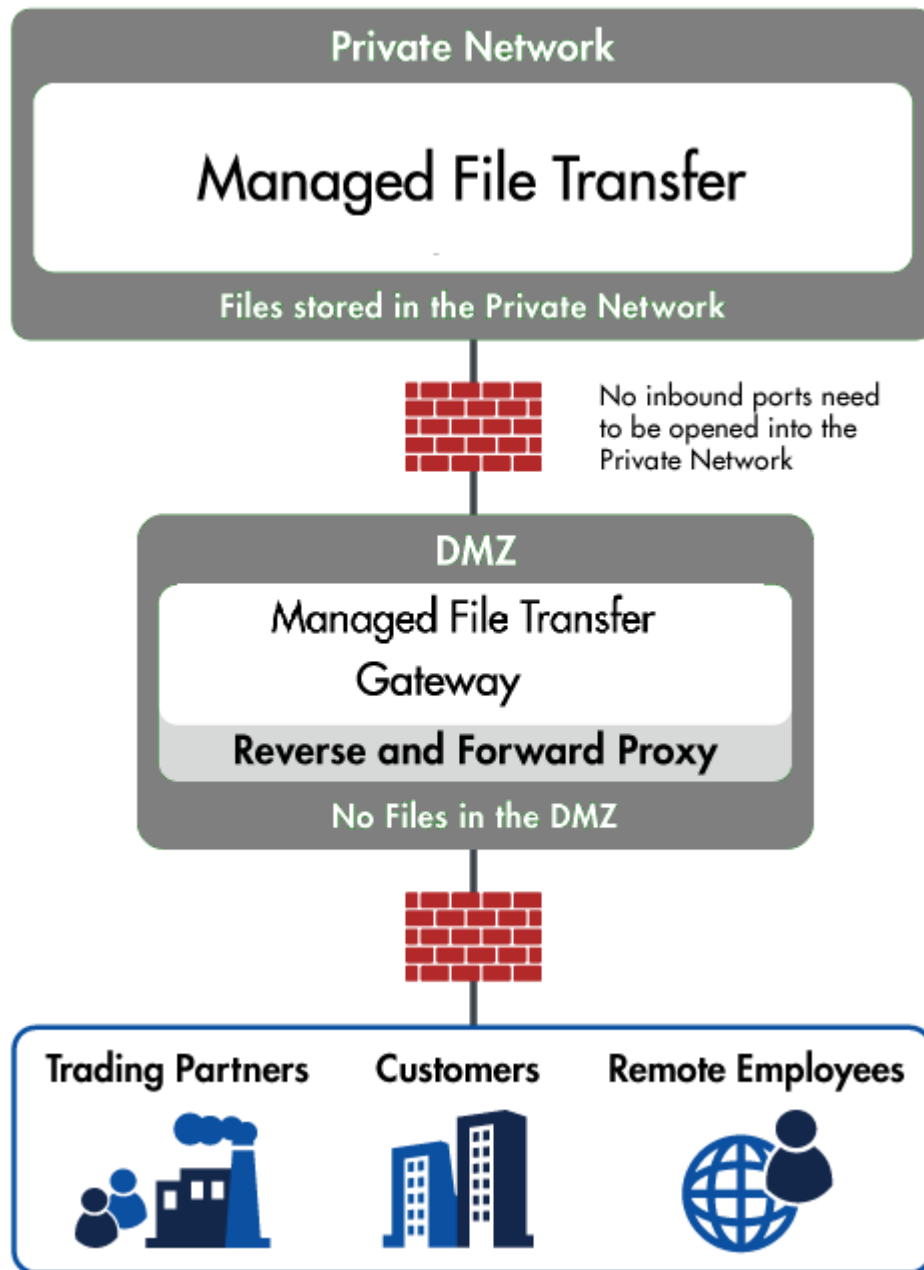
Private Network

Managed File Transfer

Files stored in the Private Network

No inbound ports need to be opened into the Private Network

DMZ

Managed File Transfer Gateway

Reverse and Forward Proxy

No Files in the DMZ

Trading Partners

Customers

Remote Employees